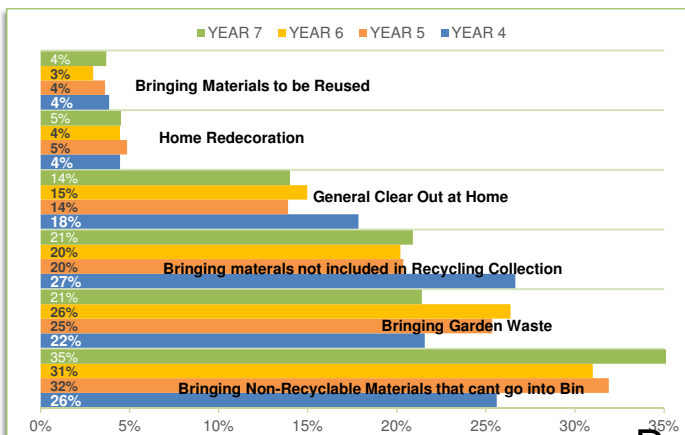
YEAR 7 YEAR 6 YEAR 5 YEAR 4

4%
3%
4%
4%
Bringing Materials to be Reused

5%
4%
5%
4%
Home Redecoration

14%
15%
14%
18%
General Clear Out at Home

21%
20%
20%
27%
Bringing materals not included in Recycling Collection

21%
26%
25%
22%
Bringing Garden Waste

35%
31%
32%
26%
Bringing Non-Recyclable Materials that cant go into Bin

0% 5% 10% 15% 20% 25% 30% 35%